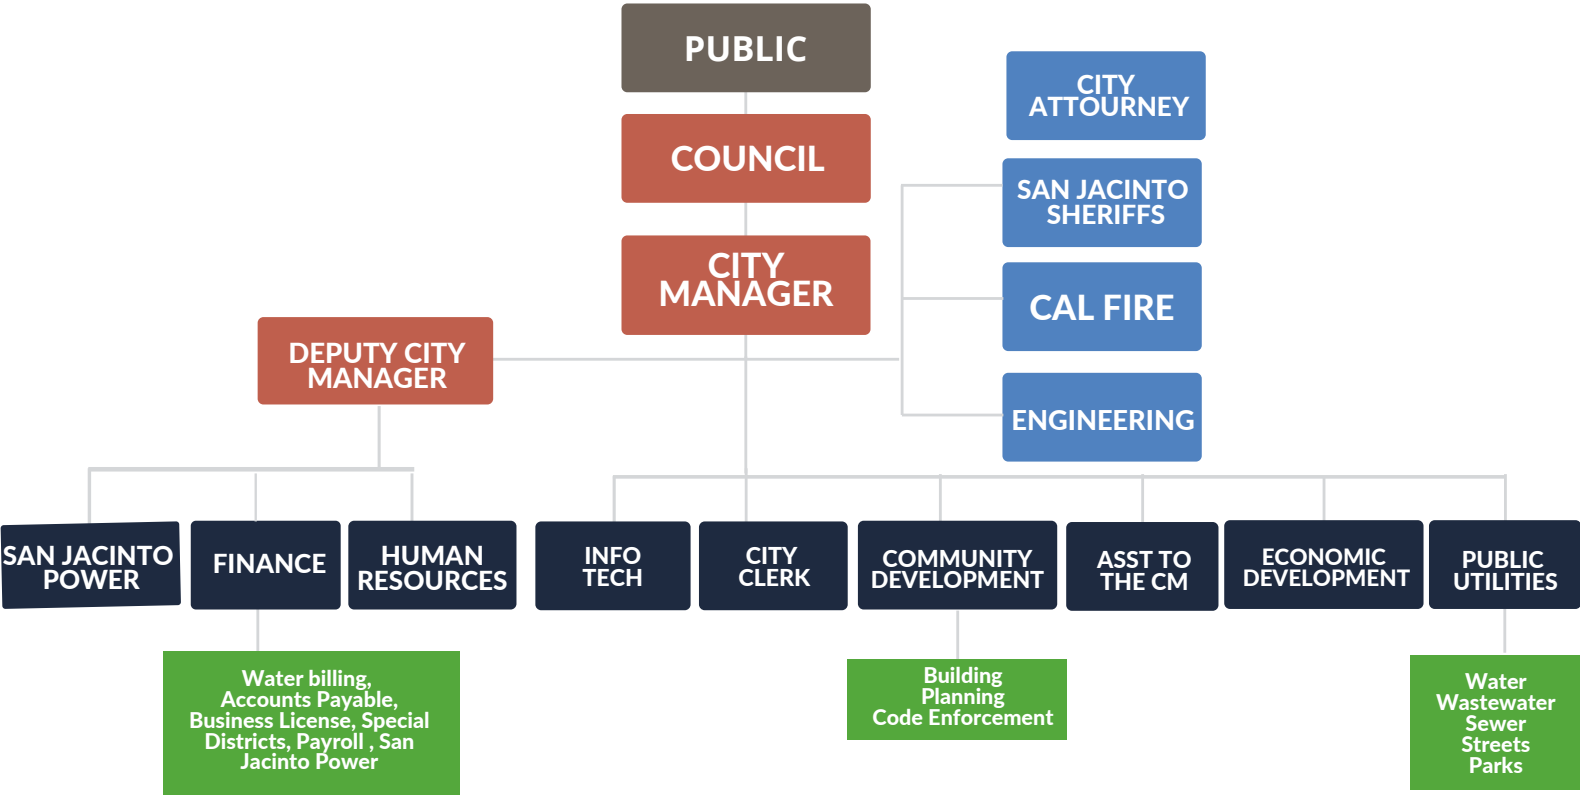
PUBLIC

COUNCIL

CITY MANAGER

CITY ATTOURNEY

SAN JACINTO SHERIFFS

CAL FIRE

ENGINEERING

DEPUTY CITY MANAGER

SAN JACINTO POWER

FINANCE

HUMAN RESOURCES

INFO TECH

CITY CLERK

COMMUNITY DEVELOPMENT

ASST TO THE CM

ECONOMIC DEVELOPMENT

PUBLIC UTILITIES

Water billing, Accounts Payable, Business License, Special Districts, Payroll , San Jacinto Power

Building Planning Code Enforcement

Water Wastewater Sewer Streets Parks